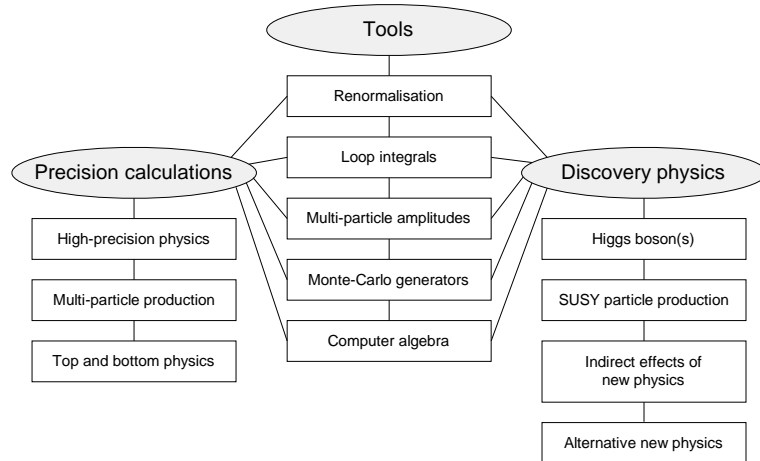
Tools

Renormalisation

Loop integrals

Multi-particle amplitudes

Monte-Carlo generators

Computer algebra

Precision calculations

High-precision physics

Multi-particle production

Top and bottom physics

Discovery physics

Higgs boson(s)

SUSY particle production

Indirect effects of new physics

Alternative new physics